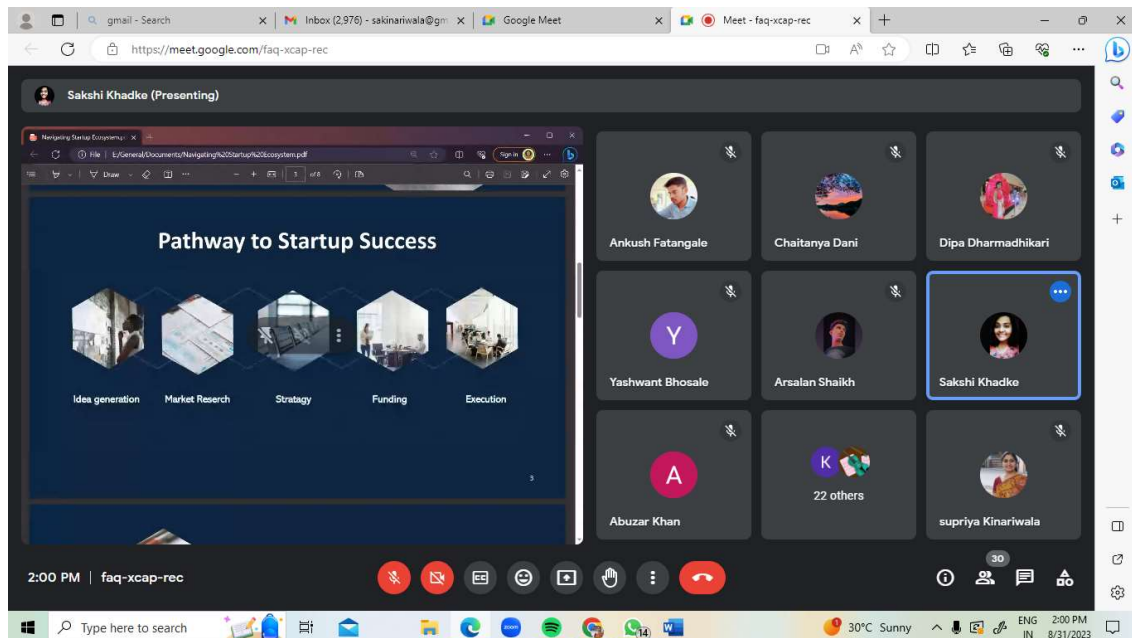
gmail - Search | Inbox (2,976) - sakinariwala@gm | Google Meet | Meet - faq-xcap-rec

https://meet.google.com/faq-xcap-rec

Sakshi Khadke (Presenting)

Navigating Startup Ecosystem
File | E:/General/Documents/Navigating%20Startup%20Ecosystem.pdf
Sign in
Draw
3 of 8

Pathway to Startup Success

Idea generation
Market Reserch
Stratagy
Funding
Execution

3

Ankush Fatangale
Chaitanya Dani
Dipa Dharmadhikari
Y
Yashwant Bhosale
Arsalan Shaikh
Sakshi Khadke
A
Abuzar Khan
K
22 others
supriya Kinariwala

2:00 PM | faq-xcap-rec

30

Type here to search
14
30°C Sunny
ENG IN
2:00 PM 8/31/2023